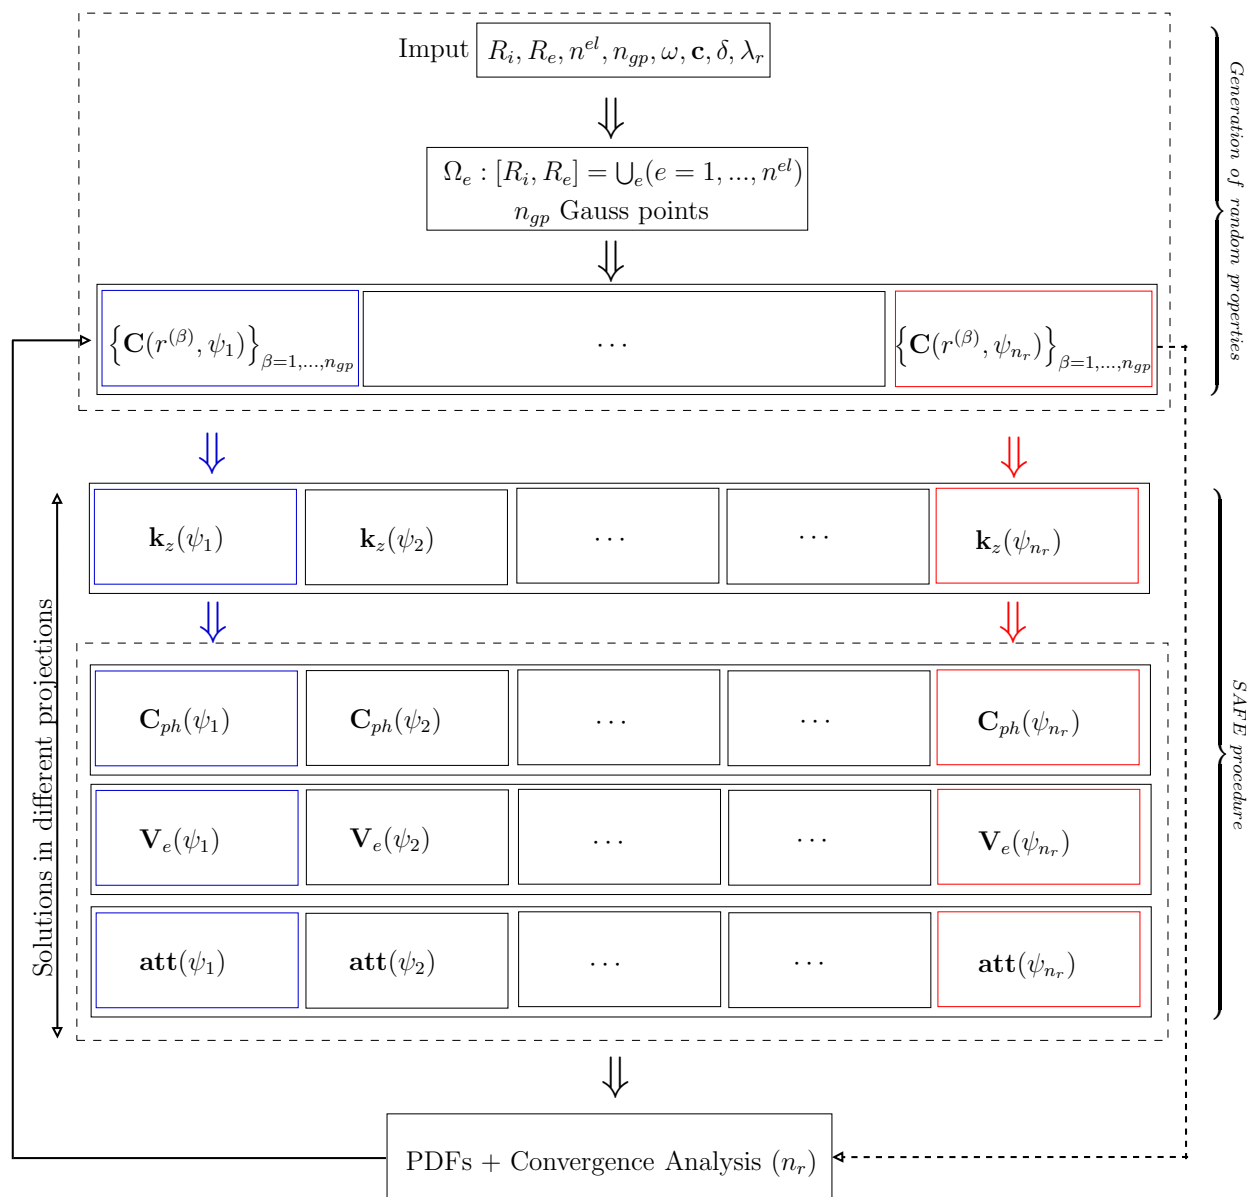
Imput $R_i, R_e, n^{el}, n_{gp}, \omega, \mathbf{c}, \delta, \lambda_r$

$\Downarrow$

$\Omega_e : [R_i, R_e] = \bigcup_e (e = 1, ..., n^{el})$
$n_{gp}$ Gauss points

$\Downarrow$

| $\left\{\mathbf{C}(r^{(\beta)}, \psi_1)\right\}_{\beta=1,...,n_{gp}}$ | $\cdots$ | $\left\{\mathbf{C}(r^{(\beta)}, \psi_{n_r})\right\}_{\beta=1,...,n_{gp}}$ |
|---|---|---|

Generation of random properties

$\Downarrow$ $\Downarrow$

| $\mathbf{k}_z(\psi_1)$ | $\mathbf{k}_z(\psi_2)$ | $\cdots$ | $\cdots$ | $\mathbf{k}_z(\psi_{n_r})$ |
|---|---|---|---|---|

$\Downarrow$ $\Downarrow$

| $\mathbf{C}_{ph}(\psi_1)$ | $\mathbf{C}_{ph}(\psi_2)$ | $\cdots$ | $\cdots$ | $\mathbf{C}_{ph}(\psi_{n_r})$ |
|---|---|---|---|---|
| $\mathbf{V}_e(\psi_1)$ | $\mathbf{V}_e(\psi_2)$ | $\cdots$ | $\cdots$ | $\mathbf{V}_e(\psi_{n_r})$ |
| $\mathbf{att}(\psi_1)$ | $\mathbf{att}(\psi_2)$ | $\cdots$ | $\cdots$ | $\mathbf{att}(\psi_{n_r})$ |

Solutions in different projections

SAFE procedure

$\Downarrow$

PDFs + Convergence Analysis $(n_r)$